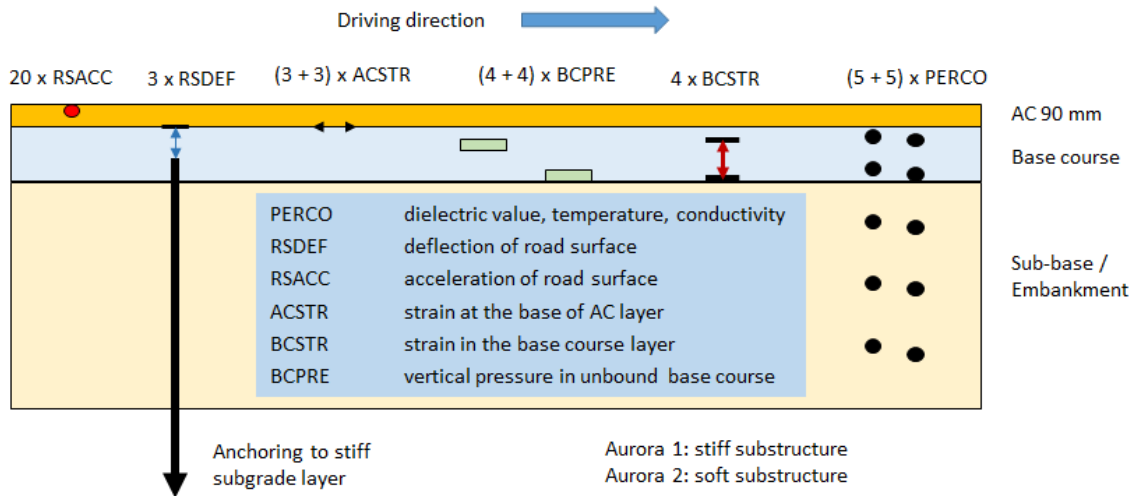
Driving direction

20 x RSACC 3 x RSDEF (3 + 3) x ACSTR (4 + 4) x BCPRE 4 x BCSTR (5 + 5) x PERCO

AC 90 mm

Base course

Sub-base / Embankment

| | |
|---|---|
| PERCO | dielectric value, temperature, conductivity |
| RSDEF | deflection of road surface |
| RSACC | acceleration of road surface |
| ACSTR | strain at the base of AC layer |
| BCSTR | strain in the base course layer |
| BCPRE | vertical pressure in unbound base course |

Anchoring to stiff subgrade layer

Aurora 1: stiff substructure
Aurora 2: soft substructure